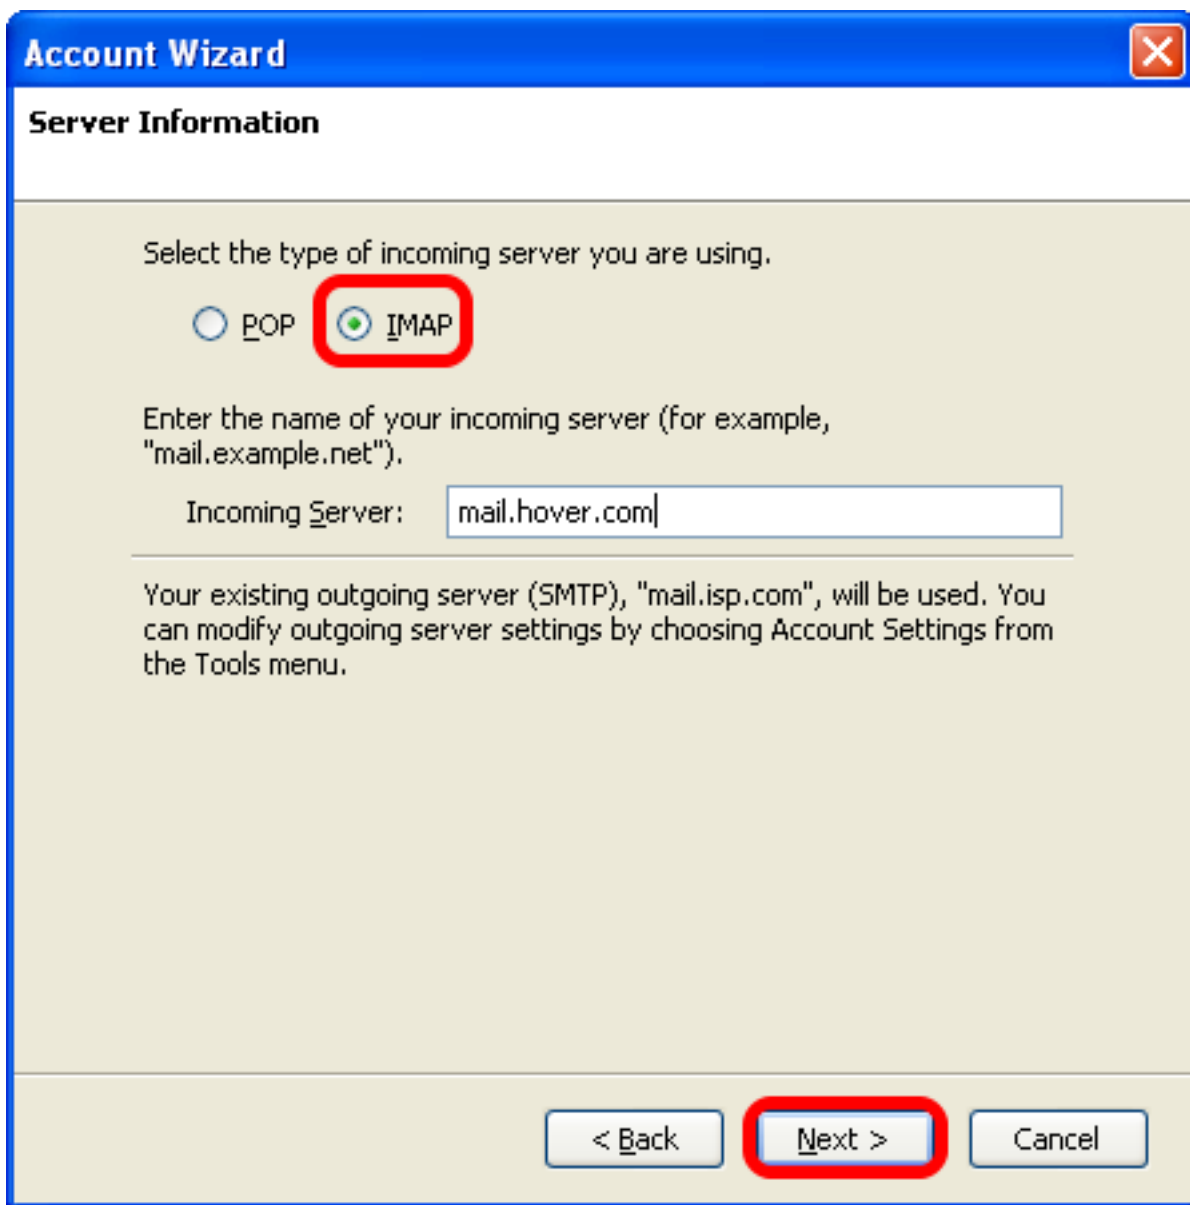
Account Wizard

Server Information

Select the type of incoming server you are using.

POP IMAP

Enter the name of your incoming server (for example, "mail.example.net").

Incoming Server: mail.hover.com

Your existing outgoing server (SMTP), "mail.isp.com", will be used. You can modify outgoing server settings by choosing Account Settings from the Tools menu.

< Back Next > Cancel